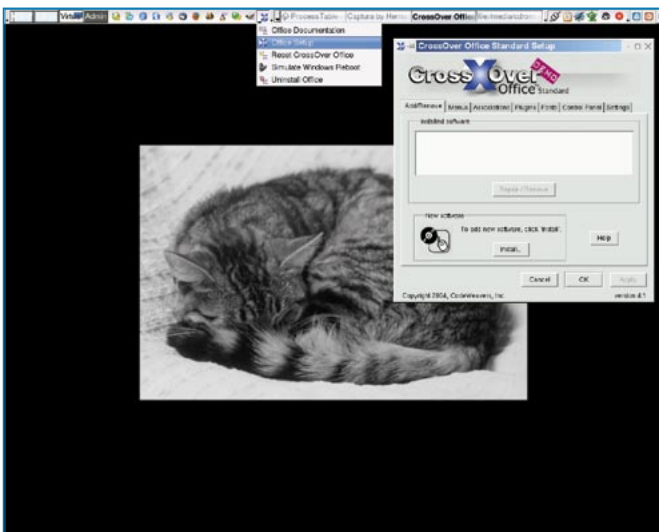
Virtu Admin

Process Table

Capture by Hen

CrossOver Offic

file:/media/cdrom

Office Documentation

Office Setup

Reset CrossOver Office

Simulate Windows Reboot

Uninstall Office

CrossOver Office Standard Setup

CrossOver Office Standard

DEMO

Add/Remove | Menus | Associations | Plugins | Fonts | Control Panel | Settings

Installed software

Repair / Remove

New software

To add new software, click 'Install'.

Install...

Help

Cancel

OK

Apply

Copyright 2004, CodeWeavers, Inc.

version 4.1